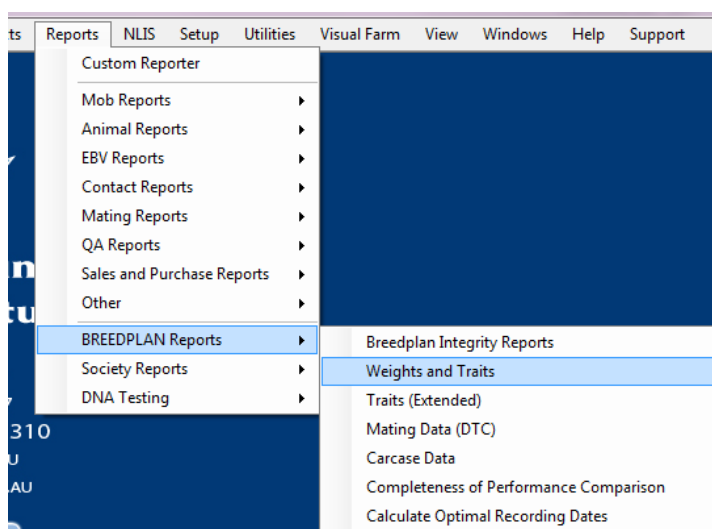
ts Reports NLIS Setup Utilities Visual Farm View Windows Help Support

Custom Reporter

Mob Reports
Animal Reports
EBV Reports
Contact Reports
Mating Reports
QA Reports
Sales and Purchase Reports
Other

BREEDPLAN Reports
Society Reports
DNA Testing

Breedplan Integrity Reports
Weights and Traits
Traits (Extended)
Mating Data (DTC)
Carcase Data
Completeness of Performance Comparison
Calculate Optimal Recording Dates

n
tu
310
U
AU